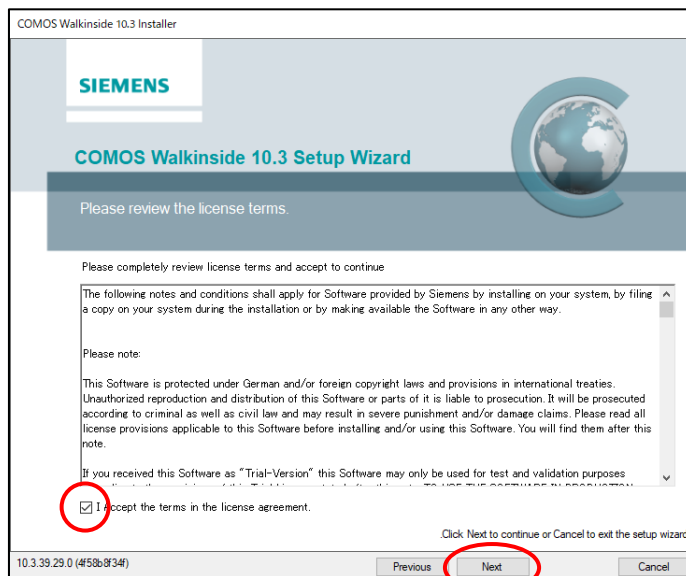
COMOS Walkinside 10.3 Installer

SIEMENS

COMOS Walkinside 10.3 Setup Wizard

Please review the license terms.

Please completely review license terms and accept to continue

The following notes and conditions shall apply for Software provided by Siemens by installing on your system, by filing a copy on your system during the installation or by making available the Software in any other way.

Please note:

This Software is protected under German and/or foreign copyright laws and provisions in international treaties. Unauthorized reproduction and distribution of this Software or parts of it is liable to prosecution. It will be prosecuted according to criminal as well as civil law and may result in severe punishment and/or damage claims. Please read all license provisions applicable to this Software before installing and/or using this Software. You will find them after this note.

If you received this Software as "Trial-Version" this Software may only be used for test and validation purposes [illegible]

I Accept the terms in the license agreement.

.Click Next to continue or Cancel to exit the setup wizard

10.3.39.29.0 (4f58b8f34f)

Previous

Next

Cancel